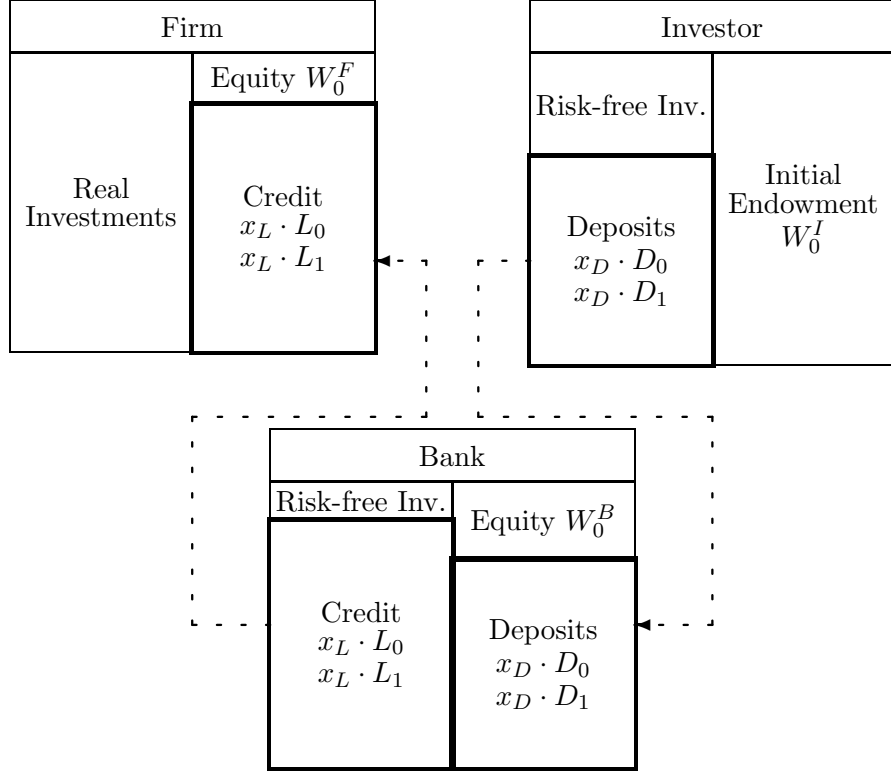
Firm

Equity $W_0^F$

Real Investments

Credit
$x_L \cdot L_0$
$x_L \cdot L_1$

Investor

Risk-free Inv.

Deposits
$x_D \cdot D_0$
$x_D \cdot D_1$

Initial Endowment
$W_0^I$

Bank

Risk-free Inv.

Equity $W_0^B$

Credit
$x_L \cdot L_0$
$x_L \cdot L_1$

Deposits
$x_D \cdot D_0$
$x_D \cdot D_1$